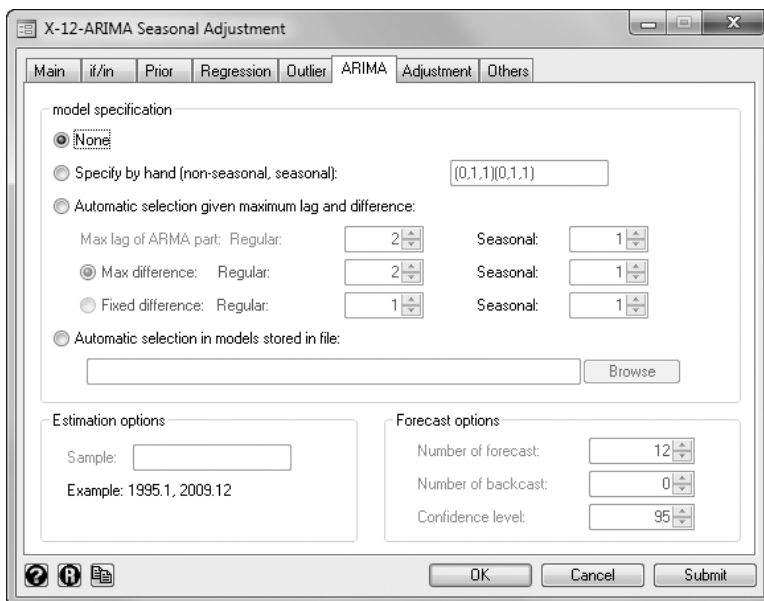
X-12-ARIMA Seasonal Adjustment

Main | if/in | Prior | Regression | Outlier | ARIMA | Adjustment | Others

model specification

None

Specify by hand (non-seasonal, seasonal): (0,1,1)(0,1,1)

Automatic selection given maximum lag and difference:

Max lag of ARMA part: Regular: 2 Seasonal: 1

Max difference: Regular: 2 Seasonal: 1

Fixed difference: Regular: 1 Seasonal: 1

Automatic selection in models stored in file:

Browse

Estimation options

Sample:

Example: 1995.1, 2009.12

Forecast options

Number of forecast: 12

Number of backcast: 0

Confidence level: 95

OK Cancel Submit